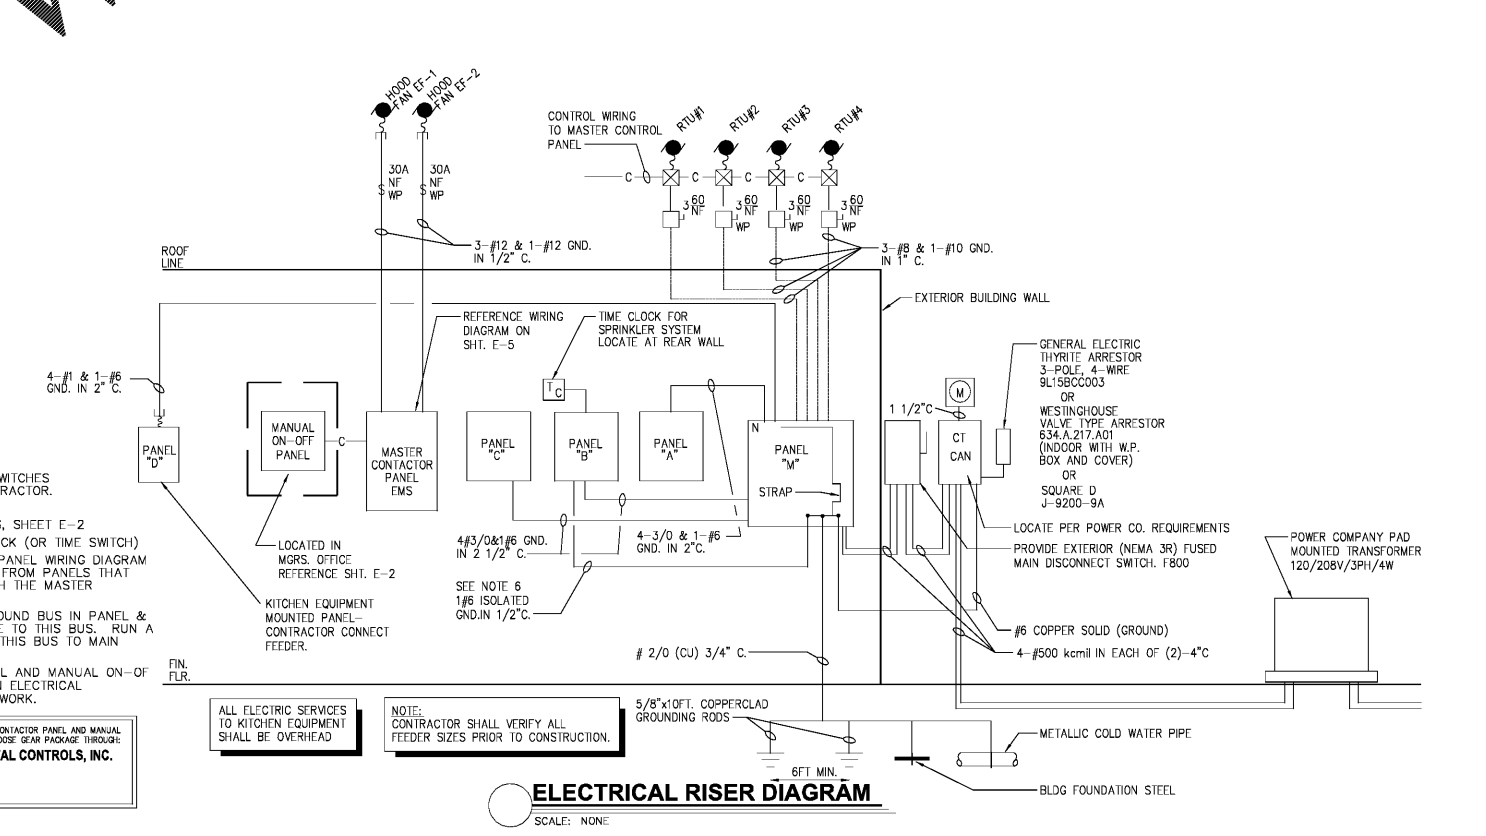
HOOD FAN EF-1
HOOD FAN EF-2

30A NF WP
30A NF WP

CONTROL WIRING TO MASTER CONTROL PANEL

RTU#1 RTU#2 RTU#3 RTU#4

C C C C C

3 60 NF
3 60 NF WP
3 60 NF WP
3 60 NF WP

ROOF LINE

3-#12 & 1-#12 GND. IN 1/2" C.

3-#8 & 1-#10 GND. IN 1" C.

EXTERIOR BUILDING WALL

REFERENCE WIRING DIAGRAM ON SHT. E-5

TIME CLOCK FOR SPRINKLER SYSTEM LOCATE AT REAR WALL

4-#1 & 1-#6 GND. IN 2" C.

GENERAL ELECTRIC THYRITE ARRESTOR 3-POLE, 4-WIRE 9L15BCC003 OR WESTINGHOUSE VALVE TYPE ARRESTOR 634.A.217.A01 (INDOOR WITH W.P. BOX AND COVER) OR SQUARE D J-9200-9A

1 1/2"C

M

TC

PANEL "D"

MANUAL ON-OFF PANEL

C

MASTER CONTACTOR PANEL EMS

PANEL "C"

PANEL "B"

PANEL "A"

N

PANEL "M"

STRAP

CT CAN

WITCHES RACTOR.

, SHEET E-2
CK (OR TIME SWITCH)
PANEL WIRING DIAGRAM FROM PANELS THAT H THE MASTER

OUND BUS IN PANEL & TO THIS BUS. RUN A THIS BUS TO MAIN

L AND MANUAL ON-OF ELECTRICAL WORK.

LOCATED IN MGRS. OFFICE REFERENCE SHT. E-2

4#3/0&1#6 GND. IN 2 1/2" C.

4-3/0 & 1-#6 GND. IN 2"C.

LOCATE PER POWER CO. REQUIREMENTS

PROVIDE EXTERIOR (NEMA 3R) FUSED MAIN DISCONNECT SWITCH. F800

POWER COMPANY PAD MOUNTED TRANSFORMER 120/208V/3PH/4W

SEE NOTE 6 1#6 ISOLATED GND.IN 1/2"C.

KITCHEN EQUIPMENT MOUNTED PANEL- CONTRACTOR CONNECT FEEDER.

#6 COPPER SOLID (GROUND)

4-#500 kcmil IN EACH OF (2)-4"C

# 2/0 (CU) 3/4" C.

FIN. FLR.

ONTACTOR PANEL AND MANUAL OOSE GEAR PACKAGE THROUGH:
AL CONTROLS, INC.

ALL ELECTRIC SERVICES TO KITCHEN EQUIPMENT SHALL BE OVERHEAD

NOTE:
CONTRACTOR SHALL VERIFY ALL FEEDER SIZES PRIOR TO CONSTRUCTION.

5/8"x10FT. COPPERCLAD GROUNDING RODS

METALLIC COLD WATER PIPE

6FT MIN.

BLDG FOUNDATION STEEL

ELECTRICAL RISER DIAGRAM
SCALE: NONE